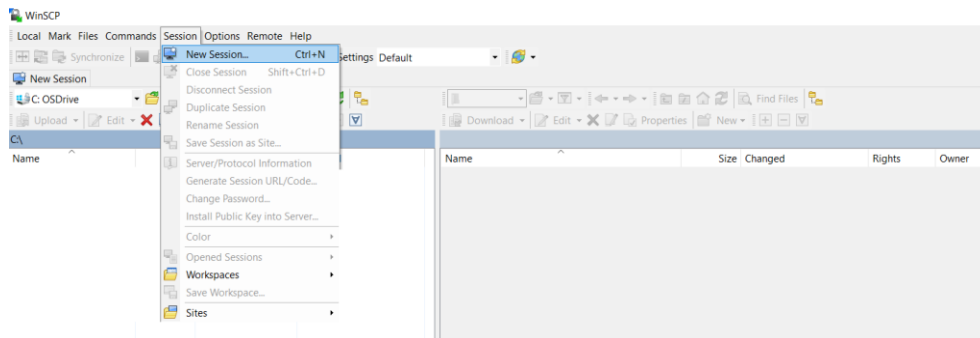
WinSCP

Local Mark Files Commands Session Options Remote Help

Synchronize

Settings Default

New Session

C: OSDrive

Upload Edit

C:\

Name

New Session... Ctrl+N
Close Session Shift+Ctrl+D
Disconnect Session
Duplicate Session
Rename Session
Save Session as Site...
Server/Protocol Information
Generate Session URL/Code...
Change Password...
Install Public Key into Server...
Color
Opened Sessions
Workspaces
Save Workspace...
Sites

Find Files

Download Edit Properties New

| Name | Size | Changed | Rights | Owner |
|---|---|---|---|---|